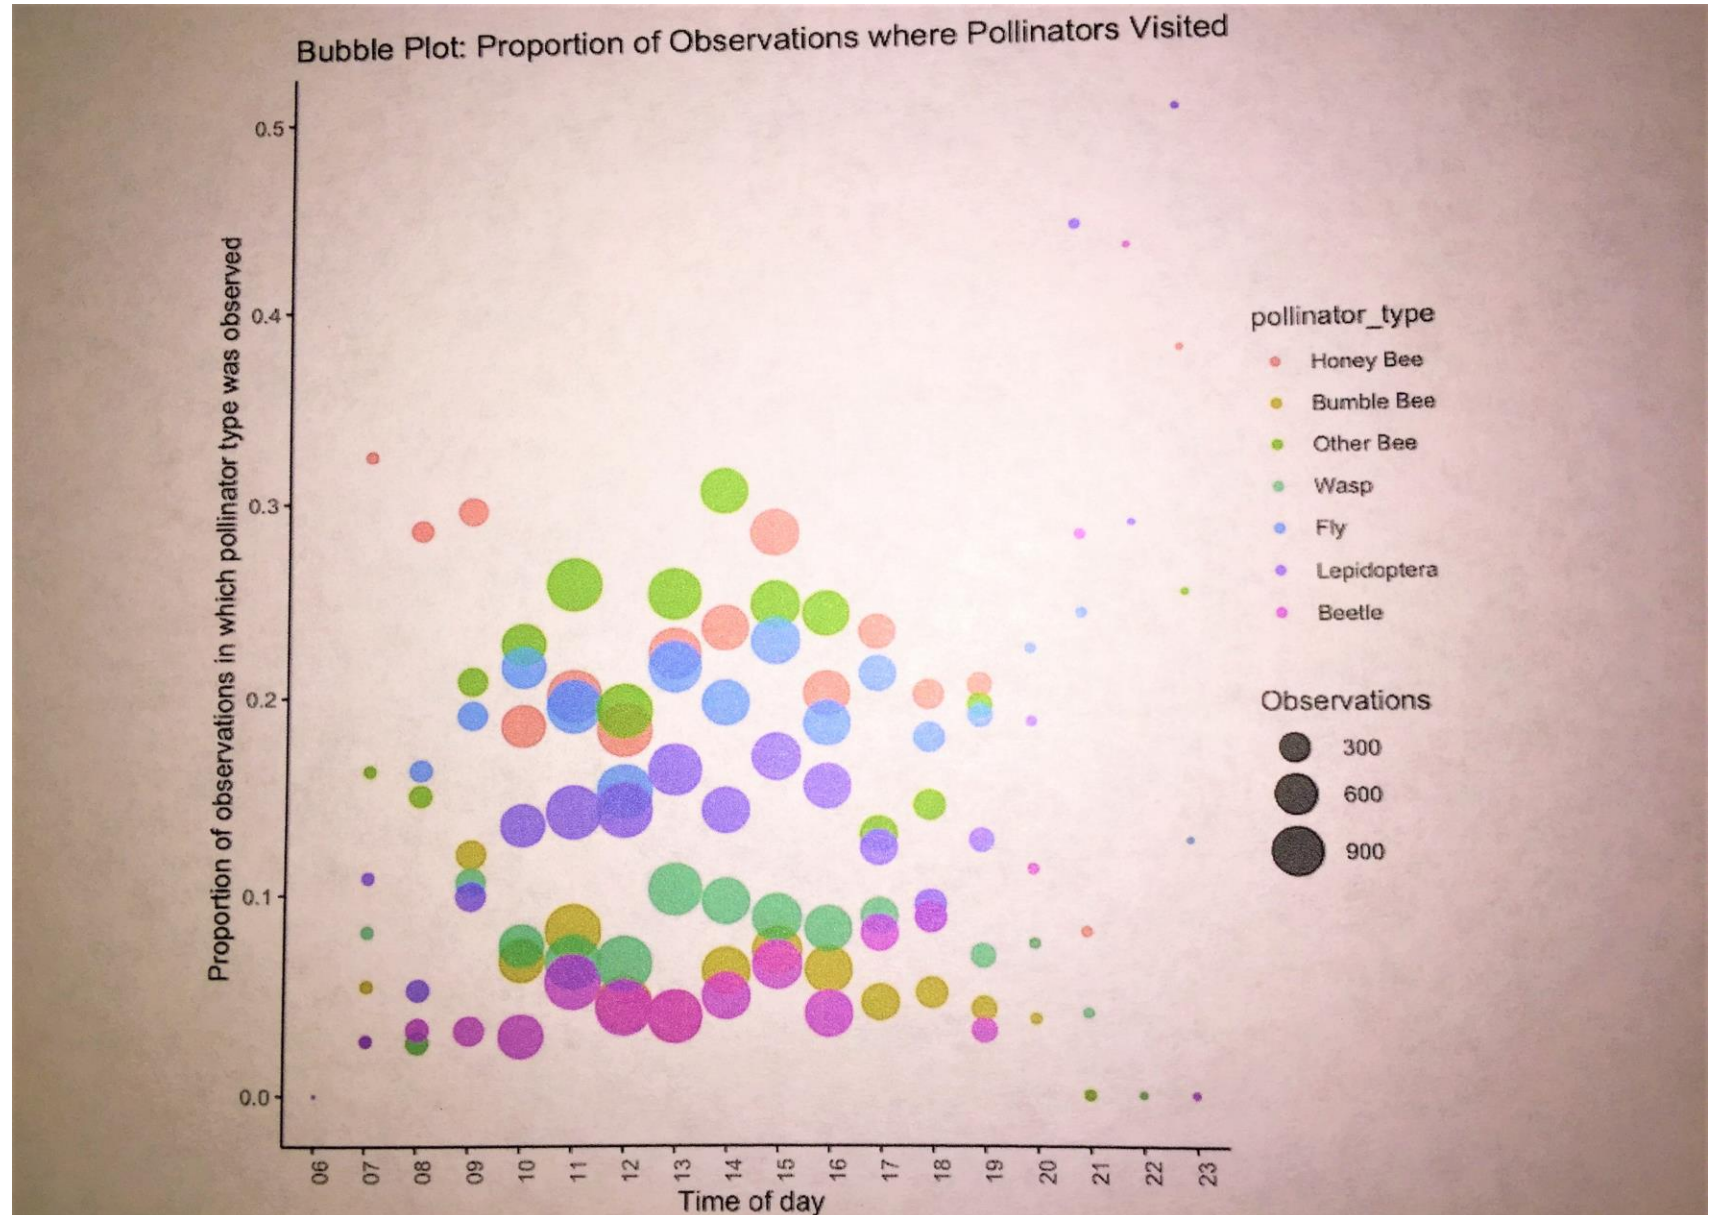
Bubble Plot: Proportion of Observations where Pollinators Visited

Proportion of observations in which pollinator type was observed

0.5
0.4
0.3
0.2
0.1
0.0

06 07 08 09 10 11 12 13 14 15 16 17 18 19 20 21 22 23

Time of day

pollinator_type
Honey Bee
Bumble Bee
Other Bee
Wasp
Fly
Lepidoptera
Beetle

Observations
300
600
900